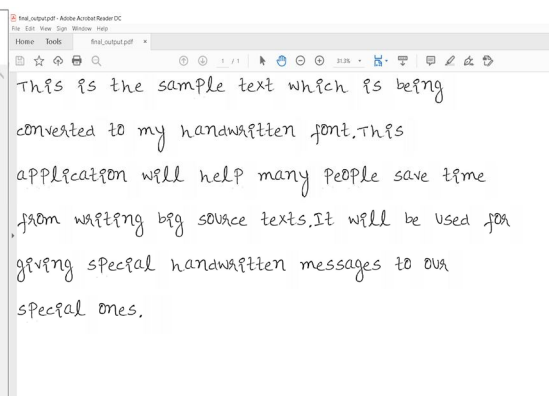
final_output.pdf - Adobe Acrobat Reader DC
File Edit View Sign Window Help
Home Tools final_output.pdf ×
1 / 1 31.3%

This is the sample text which is being converted to my handwritten font. This application will help many People save time from writing big source texts. It will be used for giving special handwritten messages to our special ones.